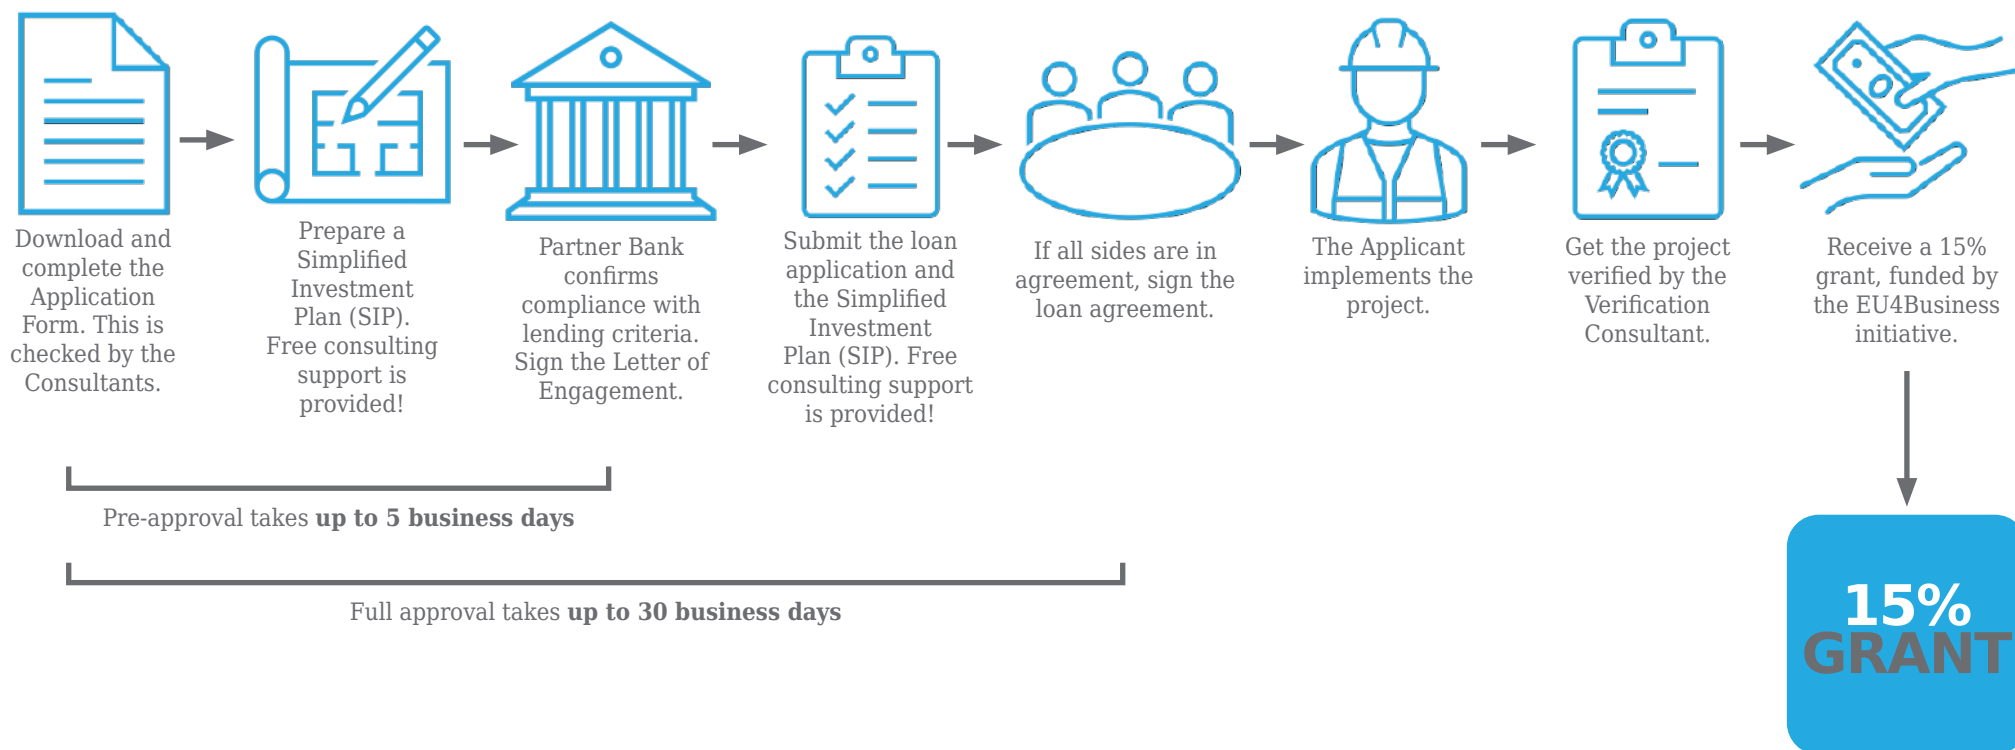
Download and complete the Application Form. This is checked by the Consultants.

Prepare a Simplified Investment Plan (SIP). Free consulting support is provided!

Partner Bank confirms compliance with lending criteria. Sign the Letter of Engagement.

Submit the loan application and the Simplified Investment Plan (SIP). Free consulting support is provided!

If all sides are in agreement, sign the loan agreement.

The Applicant implements the project.

Get the project verified by the Verification Consultant.

Receive a 15% grant, funded by the EU4Business initiative.

Pre-approval takes **up to 5 business days**

Full approval takes **up to 30 business days**

15% GRANT